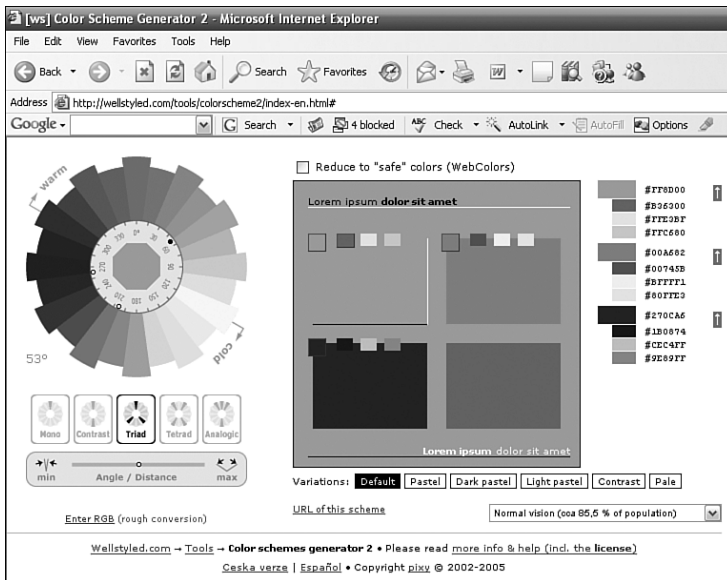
[ws] Color Scheme Generator 2 - Microsoft Internet Explorer

File Edit View Favorites Tools Help

Back Search Favorites

Address http://wellstyled.com/tools/colorscheme2/index-en.html#

Google Search 4 blocked Check AutoLink AutoFill Options

warm

cold

53°

Mono Contrast Triad Tetrad Analogic

min Angle / Distance max

Enter RGB (rough conversion)

Reduce to "safe" colors (WebColors)

Lorem ipsum **dolor sit amet**

**Lorem ipsum** dolor sit amet

#FF8D00
#B36300
#FFE3BF
#FFC680

#00A682
#00745B
#BFFFF1
#80FFE3

#270CA6
#1B0874
#CEC4FF
#9E89FF

Variations: Default Pastel Dark pastel Light pastel Contrast Pale

URL of this scheme

Normal vision (cca 85,5 % of population)

Wellstyled.com → Tools → **Color schemes generator 2** • Please read more info & help (incl. the **license**)

Ceska verze | Español • Copyright pixy © 2002-2005